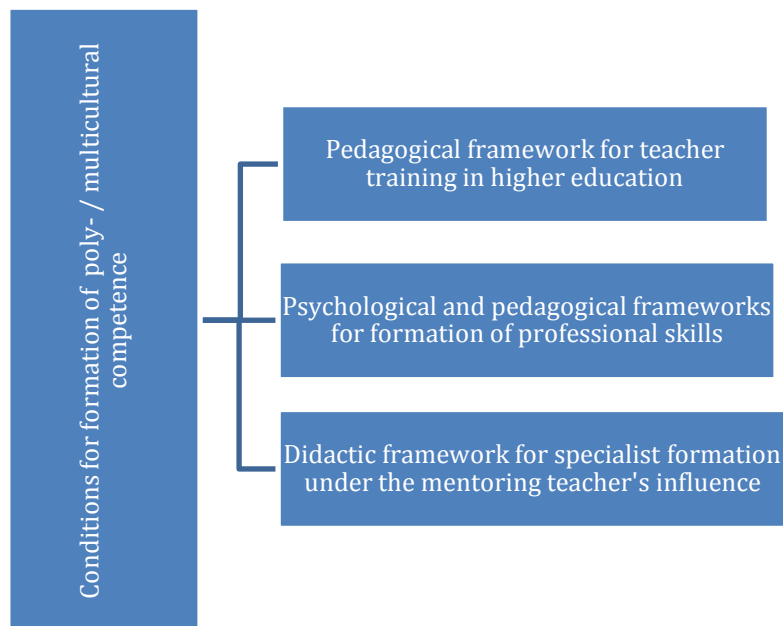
Conditions for formation of poly- / multicultural competence

Pedagogical framework for teacher training in higher education

Psychological and pedagogical frameworks for formation of professional skills

Didactic framework for specialist formation under the mentoring teacher's influence